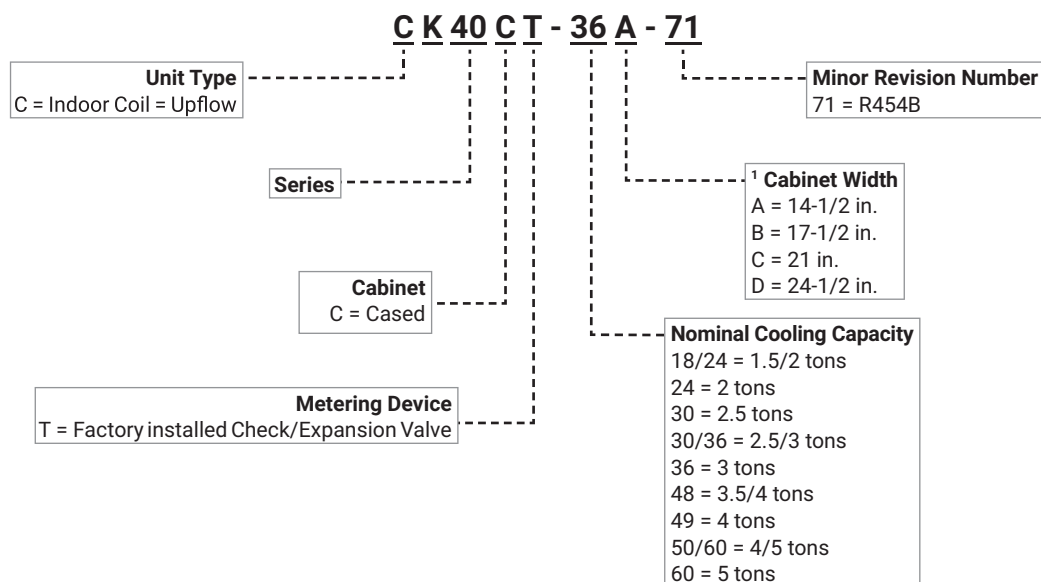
C K 40 C T - 36 A - 71

Unit Type
C = Indoor Coil = Upflow

Series

Cabinet
C = Cased

Metering Device
T = Factory installed Check/Expansion Valve

Minor Revision Number
71 = R454B

¹ Cabinet Width
A = 14-1/2 in.
B = 17-1/2 in.
C = 21 in.
D = 24-1/2 in.

Nominal Cooling Capacity
18/24 = 1.5/2 tons
24 = 2 tons
30 = 2.5 tons
30/36 = 2.5/3 tons
36 = 3 tons
48 = 3.5/4 tons
49 = 4 tons
50/60 = 4/5 tons
60 = 5 tons